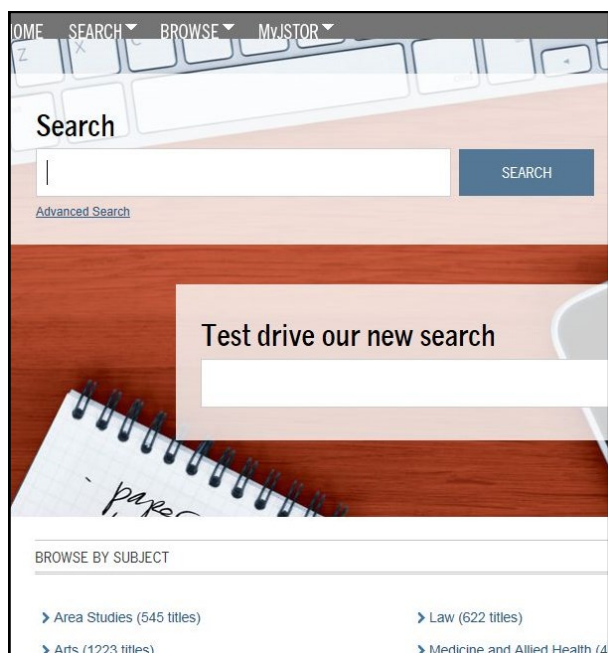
OME SEARCH BROWSE MyJSTOR

Search

SEARCH

Advanced Search

Test drive our new search

BROWSE BY SUBJECT

> Area Studies (545 titles)

> Law (622 titles)

> Arts (1223 titles)

> Medicine and Allied Health (4